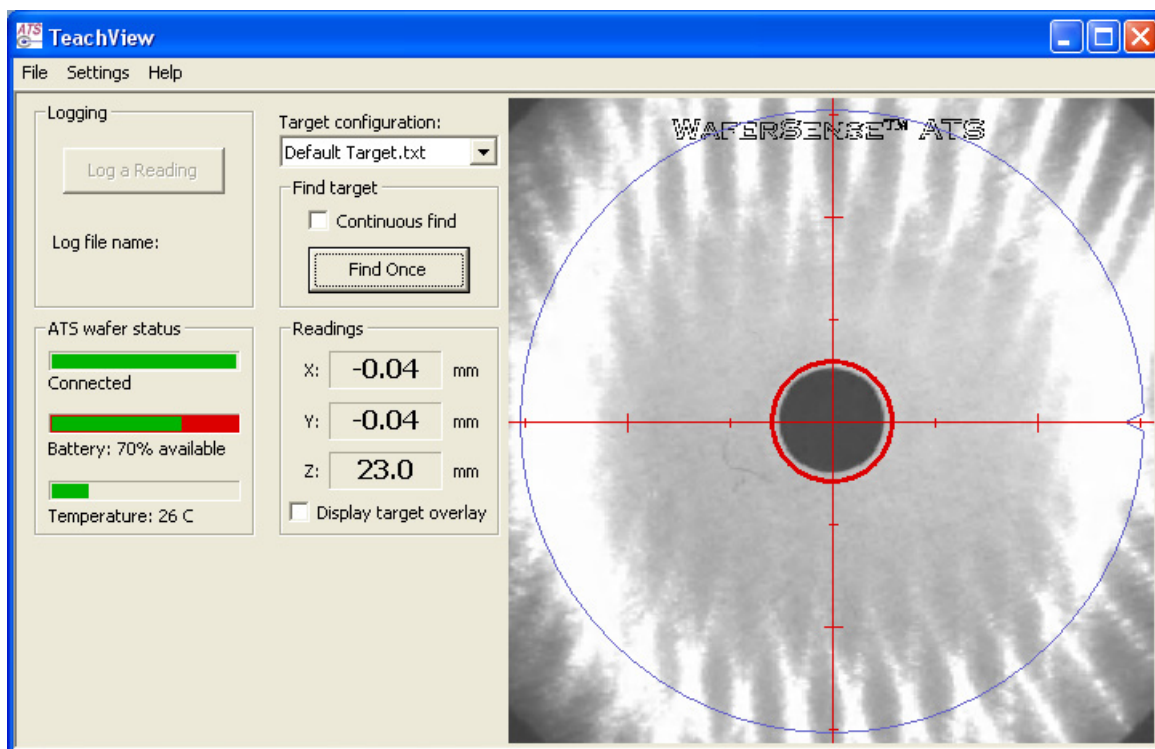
TeachView

File Settings Help

Logging

Log a Reading

Log file name:

Target configuration:

Default Target.txt

Find target

Continuous find

Find Once

ATS wafer status

Connected

Battery: 70% available

Temperature: 26 C

Readings

X: -0.04 mm

Y: -0.04 mm

Z: 23.0 mm

Display target overlay

WaferSense™ ATS